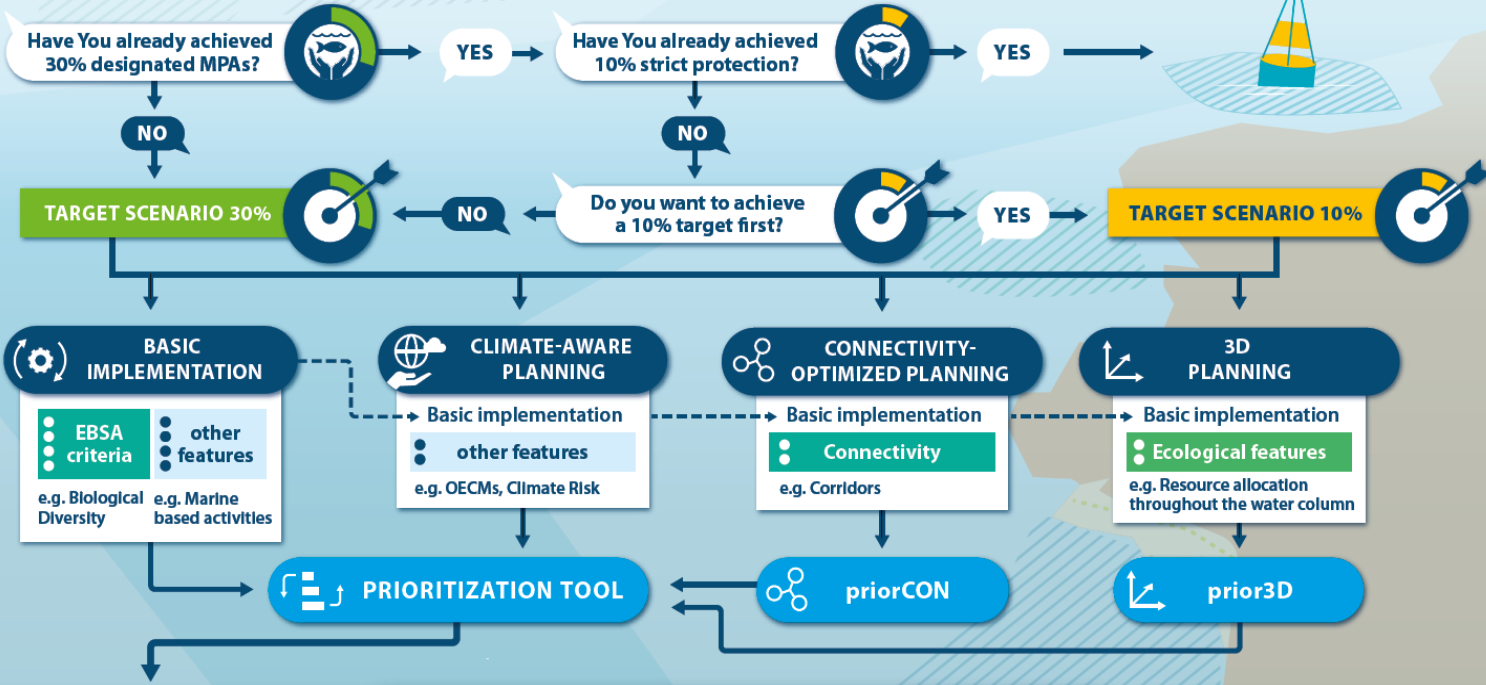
Have You already achieved 30% designated MPAs?

YES

Have You already achieved 10% strict protection?

YES

NO

NO

TARGET SCENARIO 30%

NO

Do you want to achieve a 10% target first?

YES

TARGET SCENARIO 10%

BASIC IMPLEMENTATION

EBSA criteria

other features

e.g. Biological Diversity

e.g. Marine based activities

CLIMATE-AWARE PLANNING

Basic implementation

other features

e.g. OECMs, Climate Risk

CONNECTIVITY-OPTIMIZED PLANNING

Basic implementation

Connectivity

e.g. Corridors

3D PLANNING

Basic implementation

Ecological features

e.g. Resource allocation throughout the water column

PRIORITIZATION TOOL

priorCON

prior3D